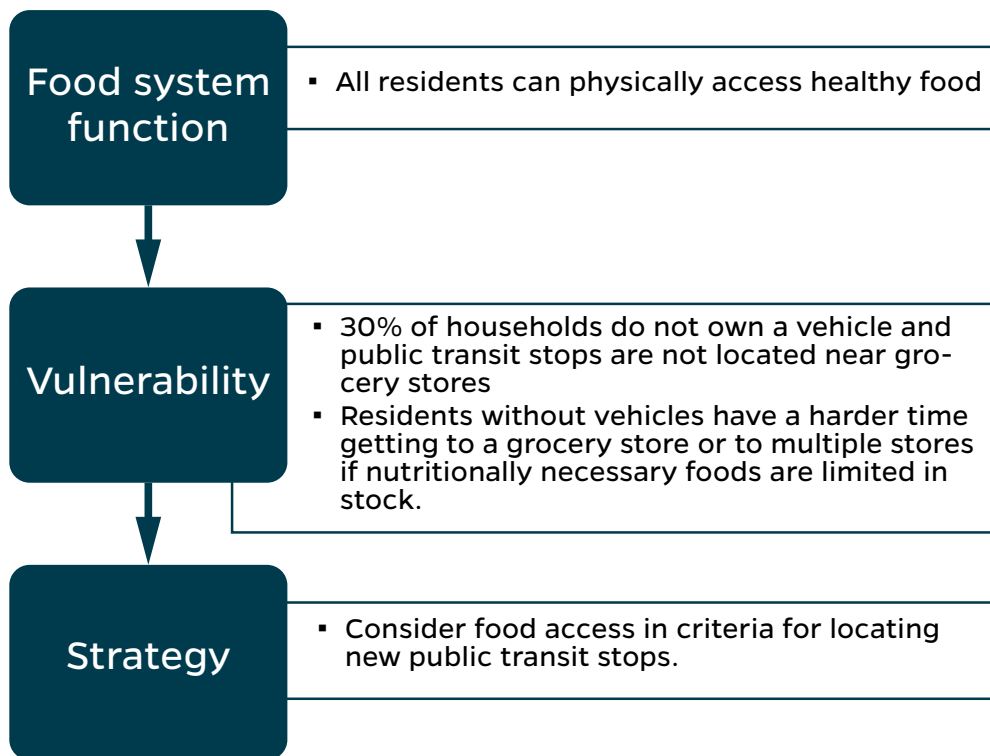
Food system function

- All residents can physically access healthy food

Vulnerability

- 30% of households do not own a vehicle and public transit stops are not located near grocery stores
- Residents without vehicles have a harder time getting to a grocery store or to multiple stores if nutritionally necessary foods are limited in stock.

Strategy

- Consider food access in criteria for locating new public transit stops.